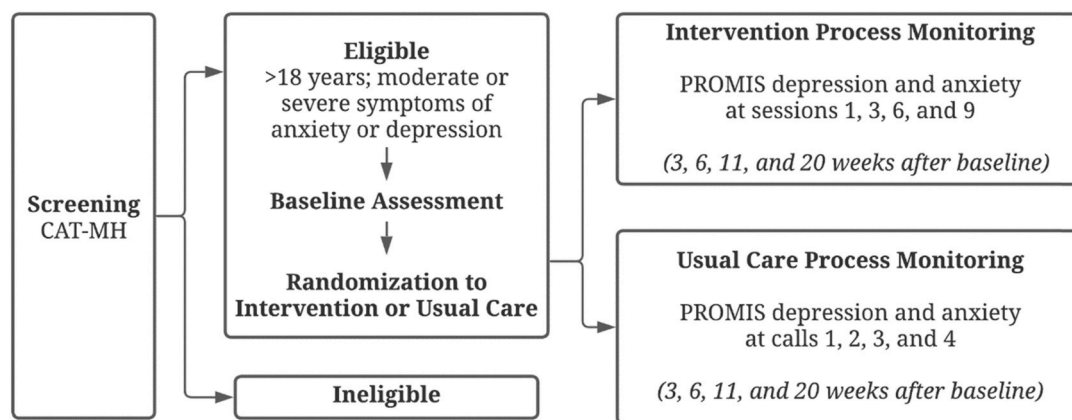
**Screening**
CAT-MH

**Eligible**
>18 years; moderate or severe symptoms of anxiety or depression

**Baseline Assessment**

**Randomization to Intervention or Usual Care**

**Ineligible**

**Intervention Process Monitoring**

PROMIS depression and anxiety at sessions 1, 3, 6, and 9

*(3, 6, 11, and 20 weeks after baseline)*

**Usual Care Process Monitoring**

PROMIS depression and anxiety at calls 1, 2, 3, and 4

*(3, 6, 11, and 20 weeks after baseline)*